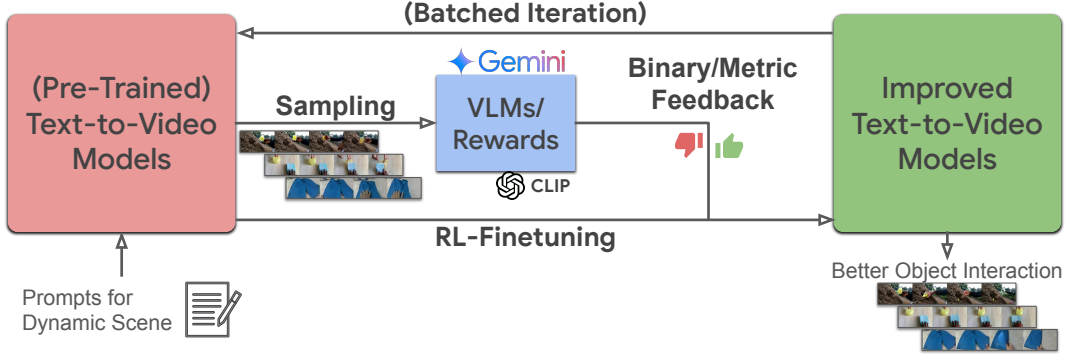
(Batched Iteration)

(Pre-Trained) Text-to-Video Models

Sampling

Gemini

VLMs/ Rewards

CLIP

Binary/Metric Feedback

Improved Text-to-Video Models

RL-Finetuning

Better Object Interaction

Prompts for Dynamic Scene